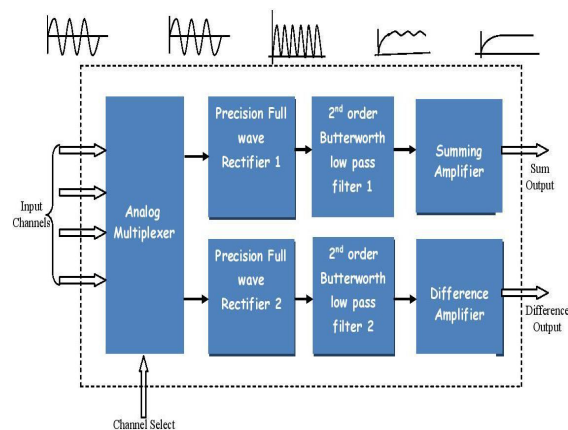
Input Channels

Analog Multiplexer

Precision Full wave Rectifier 1

2$^{nd}$ order Butterworth low pass filter 1

Summing Amplifier

Sum Output

Precision Full wave Rectifier 2

2$^{nd}$ order Butterworth low pass filter 2

Difference Amplifier

Difference Output

Channel Select